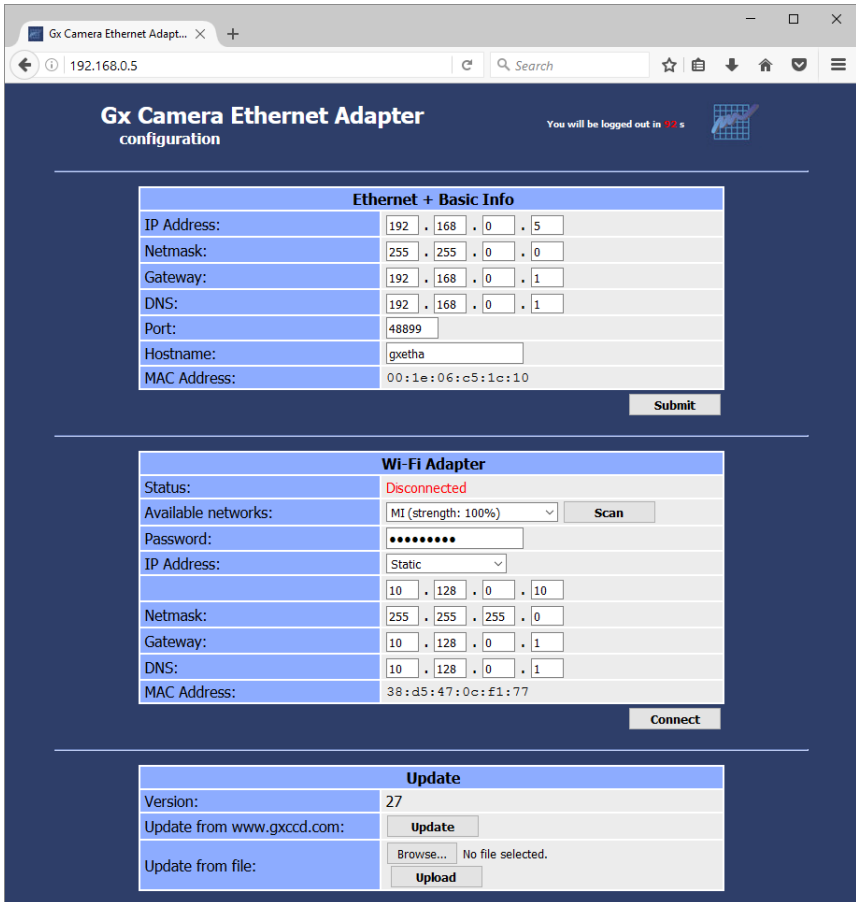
Gx Camera Ethernet Adapt... ×

192.168.0.5

Search

Gx Camera Ethernet Adapter
configuration

You will be logged out in 93 s

| Ethernet + Basic Info | |
|---|---|
| IP Address: | 192 . 168 . 0 . 5 |
| Netmask: | 255 . 255 . 0 . 0 |
| Gateway: | 192 . 168 . 0 . 1 |
| DNS: | 192 . 168 . 0 . 1 |
| Port: | 48899 |
| Hostname: | gxetha |
| MAC Address: | 00:1e:06:c5:1c:10 |

Submit

| Wi-Fi Adapter | |
|---|---|
| Status: | Disconnected |
| Available networks: | MI (strength: 100%) Scan |
| Password: | ••••••••• |
| IP Address: | Static |
| | 10 . 128 . 0 . 10 |
| Netmask: | 255 . 255 . 255 . 0 |
| Gateway: | 10 . 128 . 0 . 1 |
| DNS: | 10 . 128 . 0 . 1 |
| MAC Address: | 38:d5:47:0c:f1:77 |

Connect

| Update | |
|---|---|
| Version: | 27 |
| Update from www.gxccd.com: | Update |
| Update from file: | Browse... No file selected. Upload |